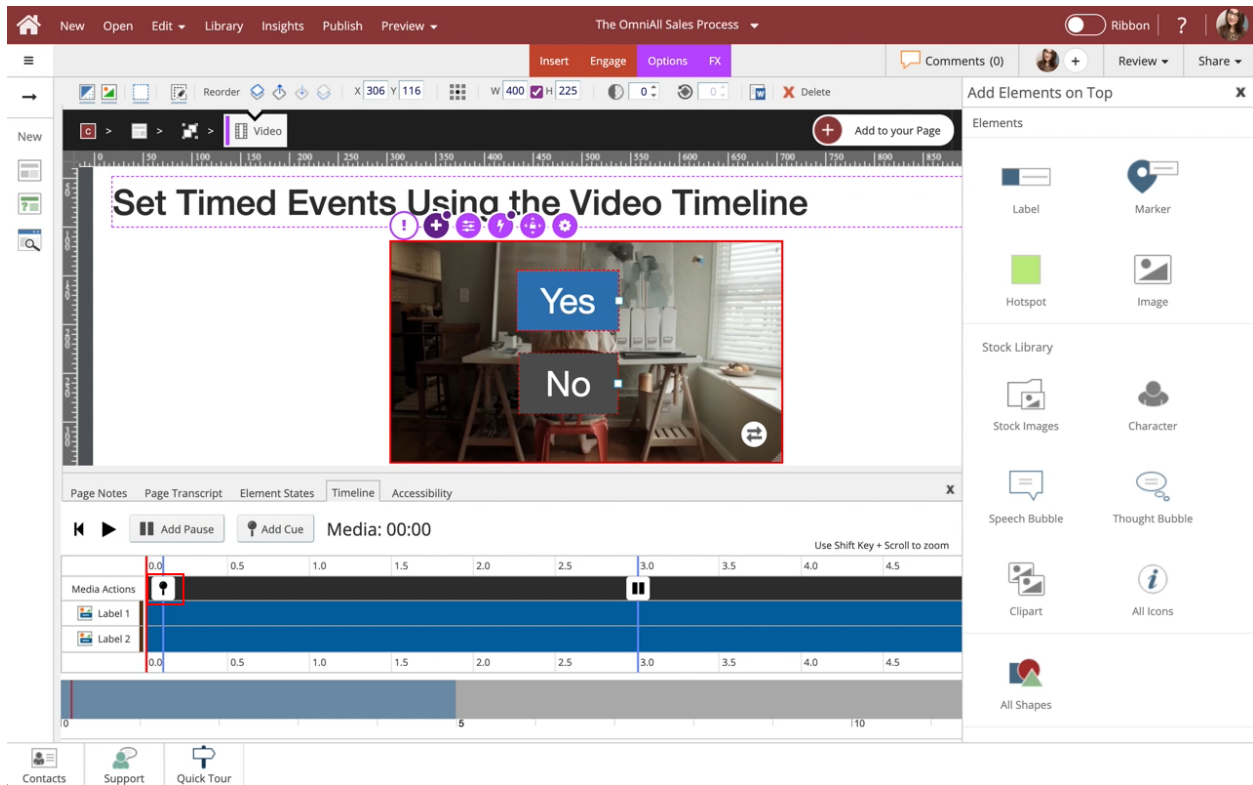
New Open Edit Library Insights Publish Preview

The OmniAll Sales Process

Ribbon ?

Insert Engage Options FX

Comments (0)

Review Share

New

Reorder X 306 Y 116 W 400 H 225 0 0 Delete

Add Elements on Top

Elements

c > > > Video

Add to your Page

50 100 150 200 250 300 350 400 450 500 550 600 650 700 750 800 850

Set Timed Events Using the Video Timeline

Yes

No

Label

Marker

Hotspot

Image

Stock Library

Stock Images

Character

Speech Bubble

Thought Bubble

Clipart

All Icons

All Shapes

Page Notes Page Transcript Element States Timeline Accessibility

Add Pause Add Cue Media: 00:00

Use Shift Key + Scroll to zoom

0.0 0.5 1.0 1.5 2.0 2.5 3.0 3.5 4.0 4.5

Media Actions

Label 1

Label 2

0.0 0.5 1.0 1.5 2.0 2.5 3.0 3.5 4.0 4.5

0 5 10

Contacts Support Quick Tour